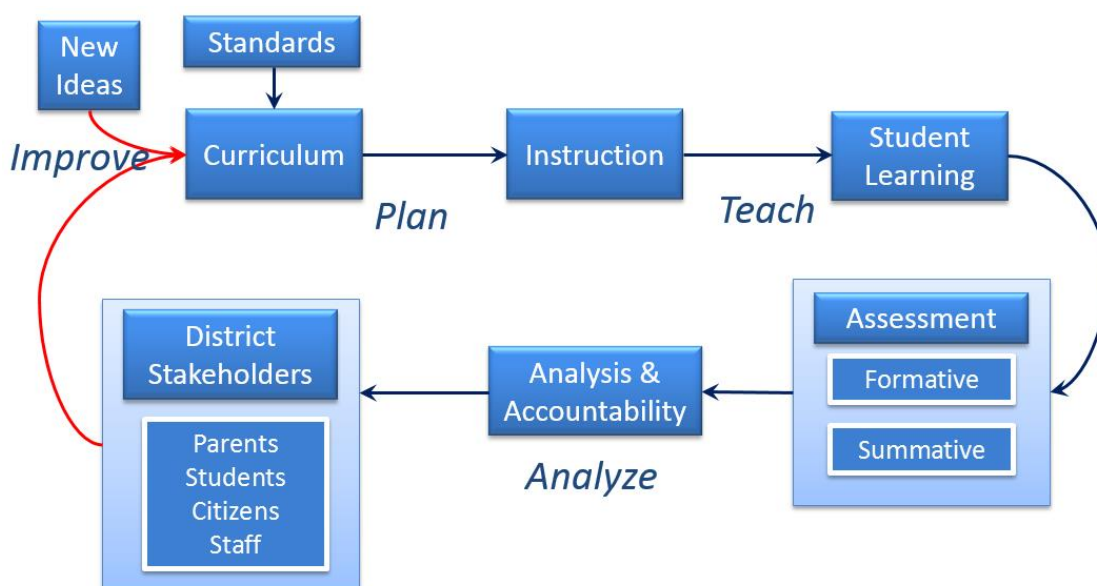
New Ideas

Standards

Improve

Curriculum

Instruction

Student Learning

Plan

Teach

District Stakeholders

Parents
Students
Citizens
Staff

Analysis & Accountability

Analyze

Assessment

Formative

Summative